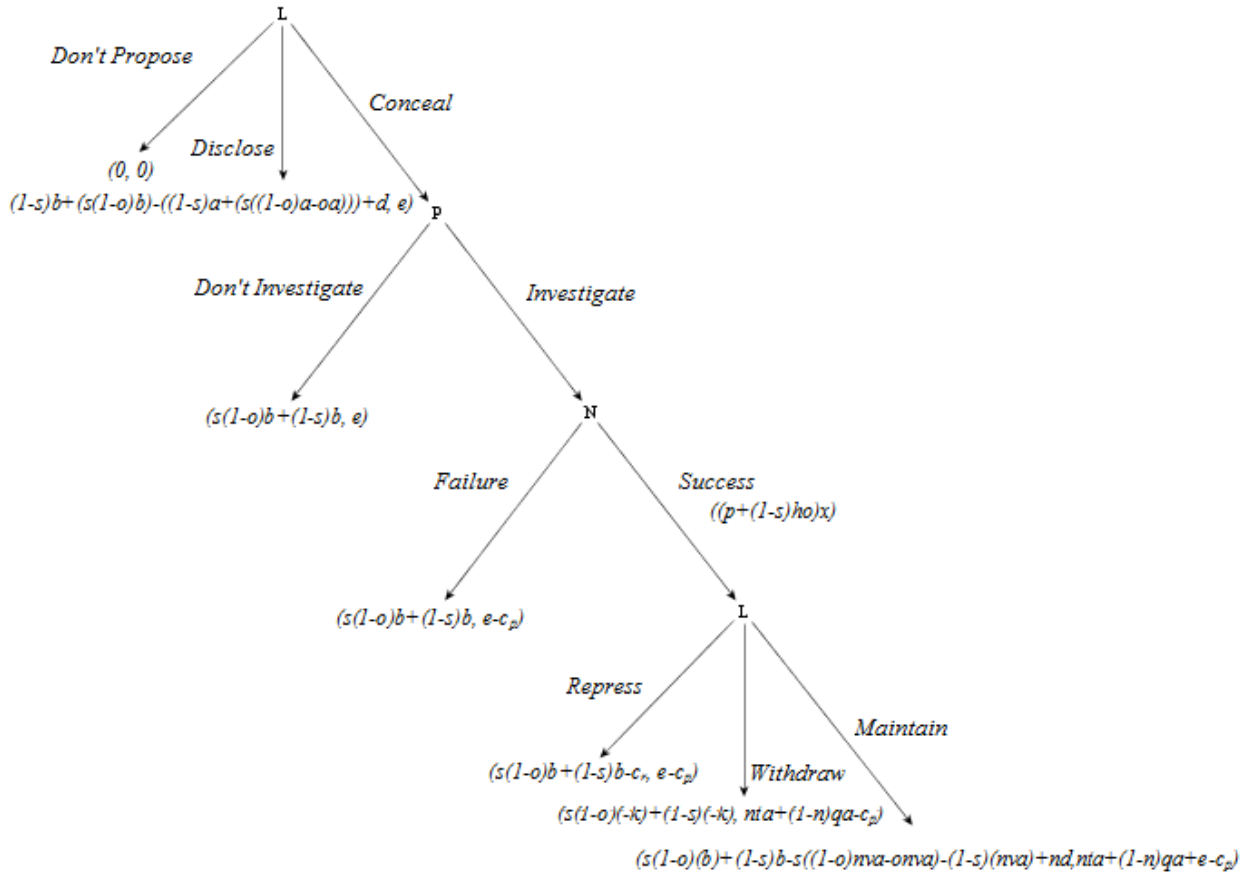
L

Don't Propose

Disclose

Conceal

(0, 0)

(1-s)b+(s(1-o)b)-((1-s)a+(s((1-o)a-oa)))+d, e)

P

Don't Investigate

Investigate

(s(1-o)b+(1-s)b, e)

N

Failure

Success

((p+(1-s)ho)x)

(s(1-o)b+(1-s)b, e-$c_p$)

L

Repress

Withdraw

Maintain

(s(1-o)b+(1-s)b-$c_r$, e-$c_p$)

(s(1-o)(-k)+(1-s)(-k), nta+(1-n)qa-$c_p$)

(s(1-o)(b)+(1-s)b-s((1-o)nva-onva)-(1-s)(nva)+nd,nta+(1-n)qa+e-$c_p$)